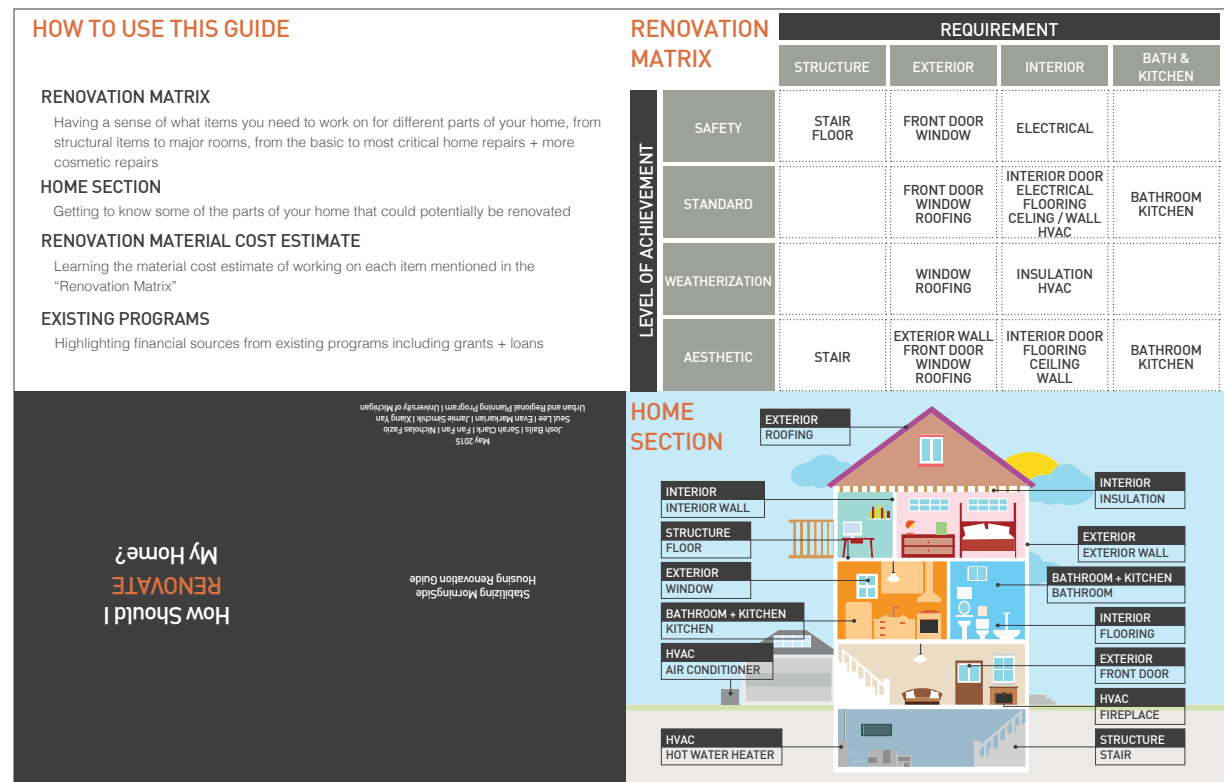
HOW TO USE THIS GUIDE

RENOVATION MATRIX
Having a sense of what items you need to work on for different parts of your home, from structural items to major rooms, from the basic to most critical home repairs + more cosmetic repairs

HOME SECTION
Getting to know some of the parts of your home that could potentially be renovated

RENOVATION MATERIAL COST ESTIMATE
Learning the material cost estimate of working on each item mentioned in the "Renovation Matrix"

EXISTING PROGRAMS
Highlighting financial sources from existing programs including grants + loans

RENOVATION MATRIX

REQUIREMENT

LEVEL OF ACHIEVEMENT

| | STRUCTURE | EXTERIOR | INTERIOR | BATH & KITCHEN |
|---|---|---|---|---|
| SAFETY | STAIR FLOOR | FRONT DOOR WINDOW | ELECTRICAL | |
| STANDARD | | FRONT DOOR WINDOW ROOFING | INTERIOR DOOR ELECTRICAL FLOORING CELING / WALL HVAC | BATHROOM KITCHEN |
| WEATHERIZATION | | WINDOW ROOFING | INSULATION HVAC | |
| AESTHETIC | STAIR | EXTERIOR WALL FRONT DOOR WINDOW ROOFING | INTERIOR DOOR FLOORING CEILING WALL | BATHROOM KITCHEN |

Urban and Regional Planning Program | University of Michigan
Seul Lee | Evan Markarian | Jamie Simchik | Xiang Yan
Josh Bails | Sarah Clark | Fan Fan | Nicholas Fazio
May 2015

Stabilizing MorningSide
Housing Renovation Guide

How Should I
RENOVATE
My Home?

HOME SECTION

EXTERIOR
ROOFING

INTERIOR
INSULATION

INTERIOR
INTERIOR WALL

STRUCTURE
FLOOR

EXTERIOR
EXTERIOR WALL

EXTERIOR
WINDOW

BATHROOM + KITCHEN
BATHROOM

BATHROOM + KITCHEN
KITCHEN

INTERIOR
FLOORING

HVAC
AIR CONDITIONER

EXTERIOR
FRONT DOOR

HVAC
FIREPLACE

HVAC
HOT WATER HEATER

STRUCTURE
STAIR